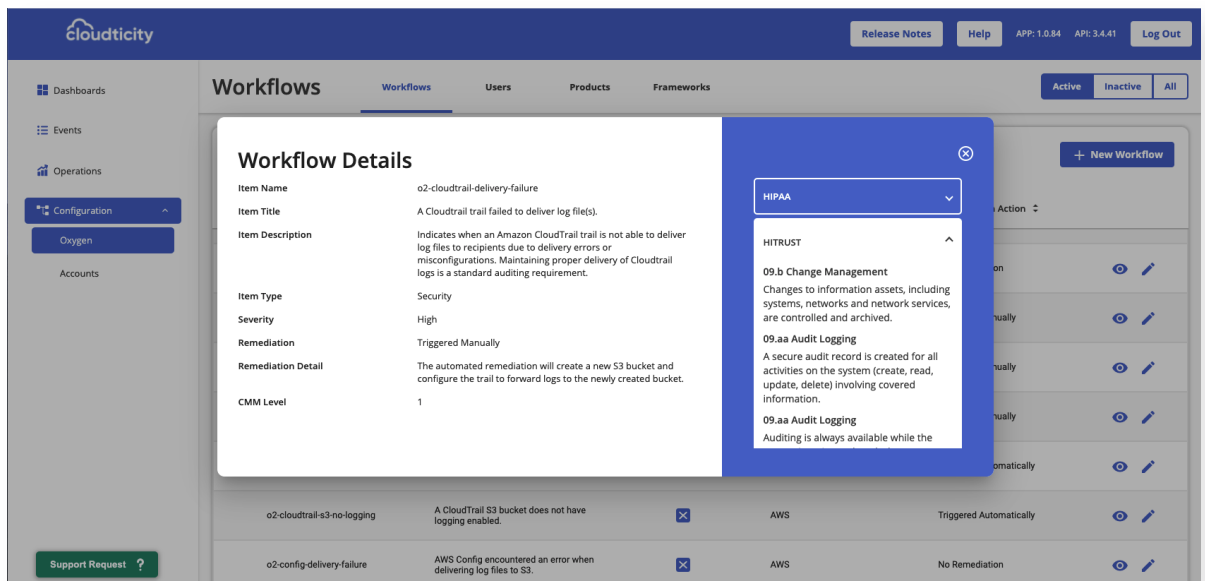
cloudticity

Release Notes Help APP: 1.0.84 API: 3.4.41 Log Out

Dashboards
Events
Operations
Configuration
Oxygen
Accounts

Support Request ?

Workflows
Workflows Users Products Frameworks
Active Inactive All

+ New Workflow

Action

on
nually
nually
nually
omatically

o2-cloudtrail-s3-no-logging | A CloudTrail S3 bucket does not have logging enabled. | AWS | Triggered Automatically
o2-config-delivery-failure | AWS Config encountered an error when delivering log files to S3. | AWS | No Remediation

Workflow Details

| | |
|---|---|
| Item Name | o2-cloudtrail-delivery-failure |
| Item Title | A Cloudtrail trail failed to deliver log file(s). |
| Item Description | Indicates when an Amazon CloudTrail trail is not able to deliver log files to recipients due to delivery errors or misconfigurations. Maintaining proper delivery of Cloudtrail logs is a standard auditing requirement. |
| Item Type | Security |
| Severity | High |
| Remediation | Triggered Manually |
| Remediation Detail | The automated remediation will create a new S3 bucket and configure the trail to forward logs to the newly created bucket. |
| CMM Level | 1 |

HIPAA

HITRUST

09.b Change Management
Changes to information assets, including systems, networks and network services, are controlled and archived.

09.aa Audit Logging
A secure audit record is created for all activities on the system (create, read, update, delete) involving covered information.

09.aa Audit Logging
Auditing is always available while the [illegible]